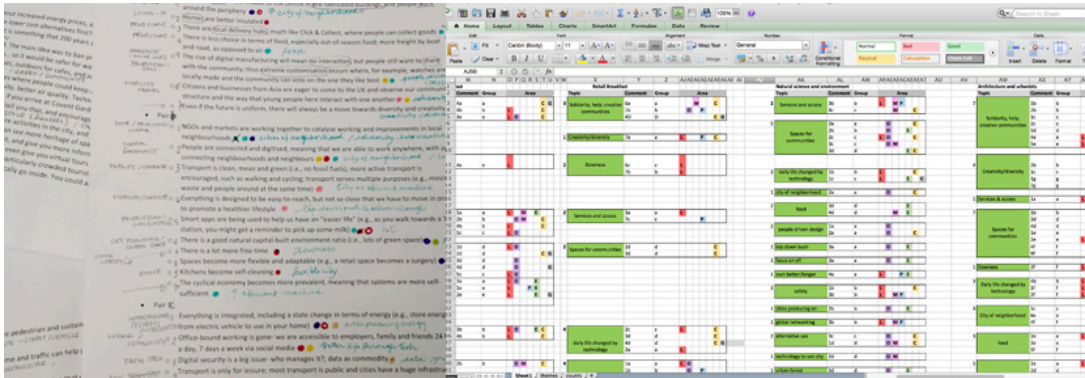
around the periphery
Homes are better insulated
There are local delivery hubs, much like Click & Collect, where people can collect goods
There is low choice in terms of food, especially out-of-season food; more freight by boat and rail, as opposed to air
The rise of digital manufacturing will mean no interaction but people still want to share with the community, thus extreme customisation occurs where, for example, watches are made locally made and the community can vote on the one they like best
Citizens and businesses from Asia are eager to come to the UK and observe our community structure and the way that young people here interact with one another
Even if the future is uniform, there will always be a move towards diversity and creativity

Pair 2
NGOs and markets are working together to catalyse working and improvements in local neighbourhoods
People are connected and digitised, meaning that we are able to work anywhere, with it connecting neighbourhoods and neighbours
Transport is clean, mean and green (i.e., no fossil fuels); more active transport is encouraged, such as walking and cycling; transport serves multiple purposes (e.g., moving waste and people around at the same time)
Everything is designed to be easy-to-reach, but so close that we have to move in order to promote a healthier lifestyle
Smart apps are being used to help us have an "easier life" (e.g., as you walk towards a train station, you might get a reminder to pick up some milk)
There is a good natural capital-built environment ratio (i.e., lots of green space)
There is a lot more free time
Spaces become more flexible and adaptable (e.g., a retail space becomes a surgery)
Kitchens become self-cleaning
The cyclical economy becomes more prevalent, meaning that systems are more self-sufficient

Pair 3
Everything is integrated, including a state change in terms of energy (e.g., store energy from electric vehicle to use in your home)
Office-bound working is gone: we are accessible to employers, family and friends 24 hours a day, 7 days a week via social media
Digital security is a big issue: who manages it?; data as commodity
Transport is only for leisure; most transport is public and cities have a huge infrastructure

Home Layout Tables Charts SmartArt Formulas Data Review
Calibri (Body) 11 Wrap Text General Normal Bad Good Neutral Calculation Check Cell
Paste Clear Merge Conditional Formatting Insert Delete Format
Retail Breakfast
Topic Comment Group Area
Solidarity, help, creative communities
Creativity/diversity
Diverse
Services and access
Space for communities
daily life changed by technology
Natural science and environment
Topic Comment Group Area
Services and access
Spaces for communities
daily life changed by technology
city of neighborhood
food
people driven design
top down bush
future on diff
own better/longer
safety
cities producing on
global networking
alternative use
technology to use city
Urban forest
Architecture and urbanism
Topic Comment Group Area
Solidarity, help, creative communities
Creativity/diversity
Services & access
Spaces for communities
Diverse
Daily life changed by technology
City of neighborhood
Food
Sheet1 themes counts